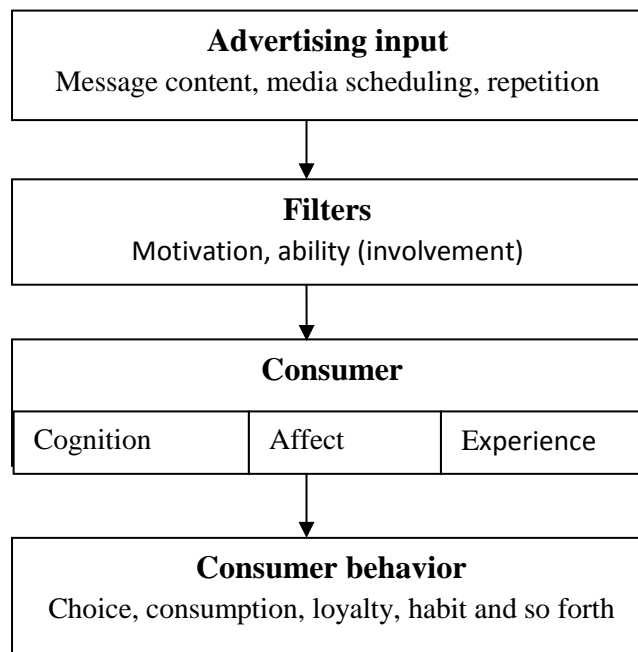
**Advertising input**
Message content, media scheduling, repetition

**Filters**
Motivation, ability (involvement)

**Consumer**

| Cognition | Affect | Experience |
|---|---|---|

**Consumer behavior**
Choice, consumption, loyalty, habit and so forth